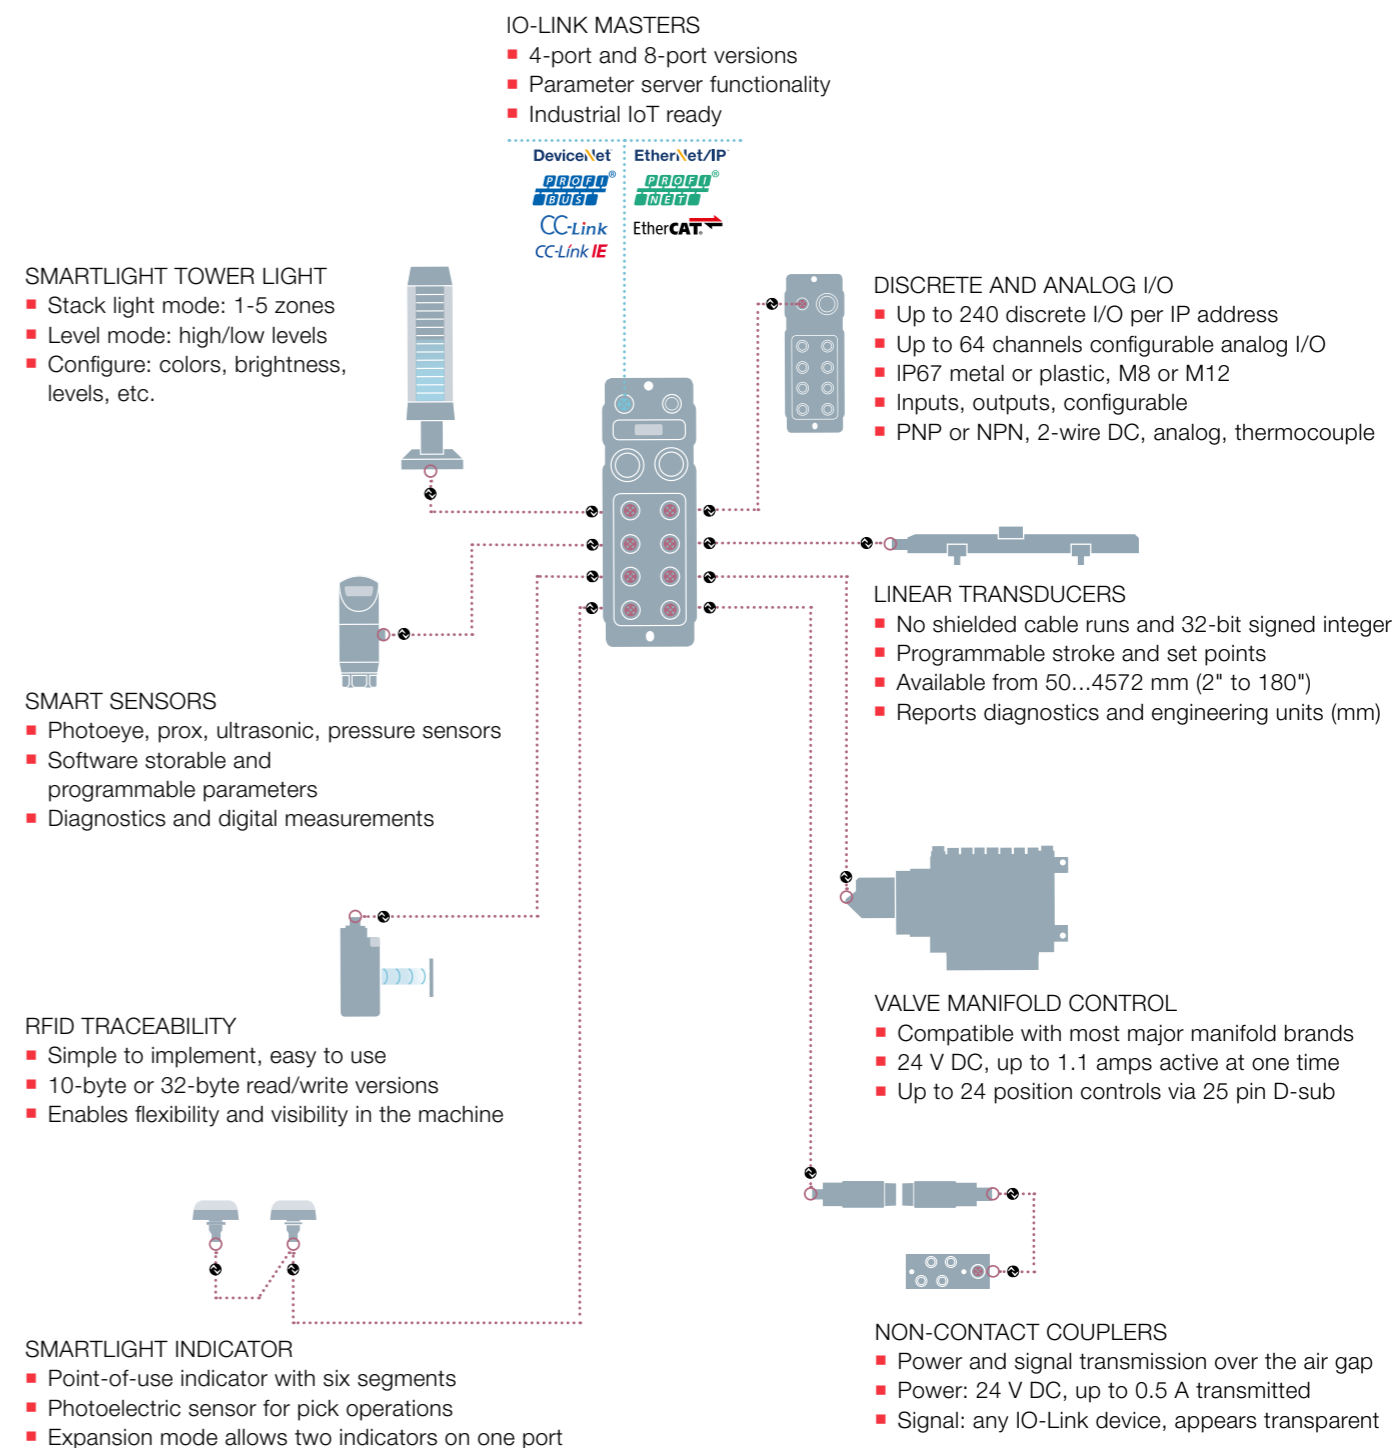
IO-LINK MASTERS
- 4-port and 8-port versions
- Parameter server functionality
- Industrial IoT ready

DeviceNet
EtherNet/IP
PROFI BUS
PROFI NET
CC-Link
EtherCAT
CC-Link IE

SMARTLIGHT TOWER LIGHT
- Stack light mode: 1-5 zones
- Level mode: high/low levels
- Configure: colors, brightness, levels, etc.

DISCRETE AND ANALOG I/O
- Up to 240 discrete I/O per IP address
- Up to 64 channels configurable analog I/O
- IP67 metal or plastic, M8 or M12
- Inputs, outputs, configurable
- PNP or NPN, 2-wire DC, analog, thermocouple

LINEAR TRANSDUCERS
- No shielded cable runs and 32-bit signed integer
- Programmable stroke and set points
- Available from 50...4572 mm (2" to 180")
- Reports diagnostics and engineering units (mm)

SMART SENSORS
- Photoeye, prox, ultrasonic, pressure sensors
- Software storable and programmable parameters
- Diagnostics and digital measurements

VALVE MANIFOLD CONTROL
- Compatible with most major manifold brands
- 24 V DC, up to 1.1 amps active at one time
- Up to 24 position controls via 25 pin D-sub

RFID TRACEABILITY
- Simple to implement, easy to use
- 10-byte or 32-byte read/write versions
- Enables flexibility and visibility in the machine

NON-CONTACT COUPLERS
- Power and signal transmission over the air gap
- Power: 24 V DC, up to 0.5 A transmitted
- Signal: any IO-Link device, appears transparent

SMARTLIGHT INDICATOR
- Point-of-use indicator with six segments
- Photoelectric sensor for pick operations
- Expansion mode allows two indicators on one port